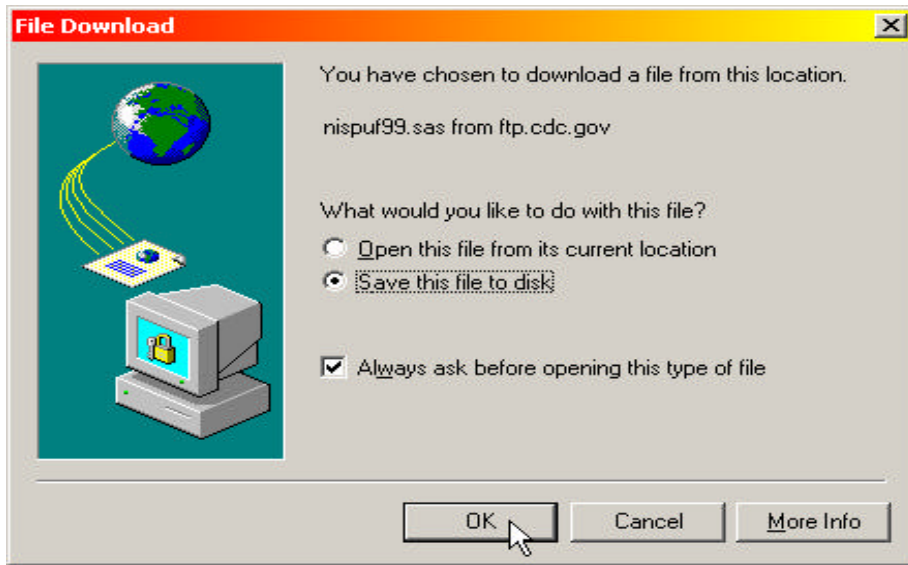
File Download

You have chosen to download a file from this location.

nispuf99.sas from ftp.cdc.gov

What would you like to do with this file?

Open this file from its current location

Save this file to disk

Always ask before opening this type of file

OK

Cancel

More Info